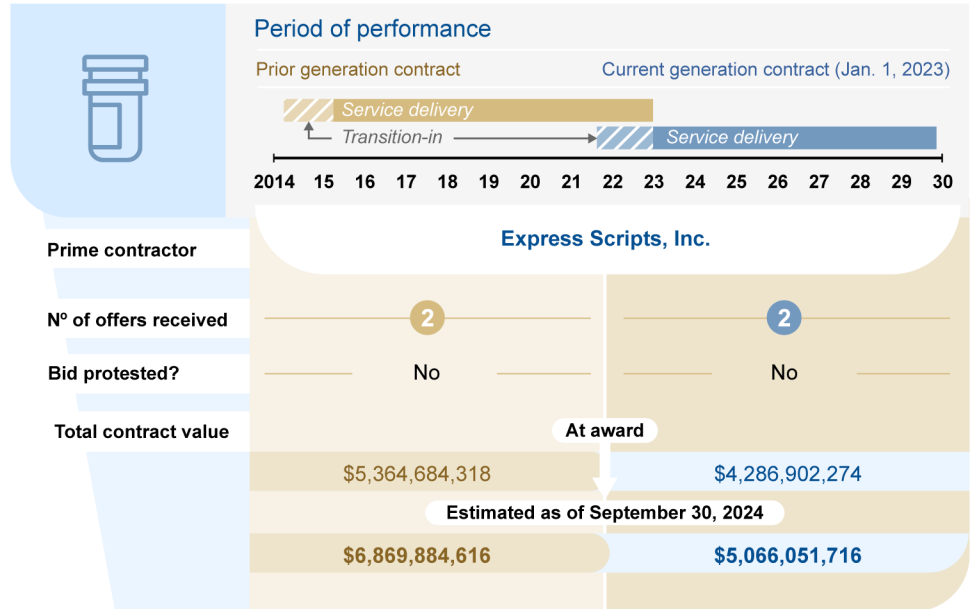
Period of performance

Prior generation contract

Current generation contract (Jan. 1, 2023)

Service delivery

Transition-in

Service delivery

2014 15 16 17 18 19 20 21 22 23 24 25 26 27 28 29 30

Prime contractor

Express Scripts, Inc.

Nº of offers received

2

2

Bid protested?

No

No

Total contract value

At award

$5,364,684,318

$4,286,902,274

Estimated as of September 30, 2024

$6,869,884,616

$5,066,051,716